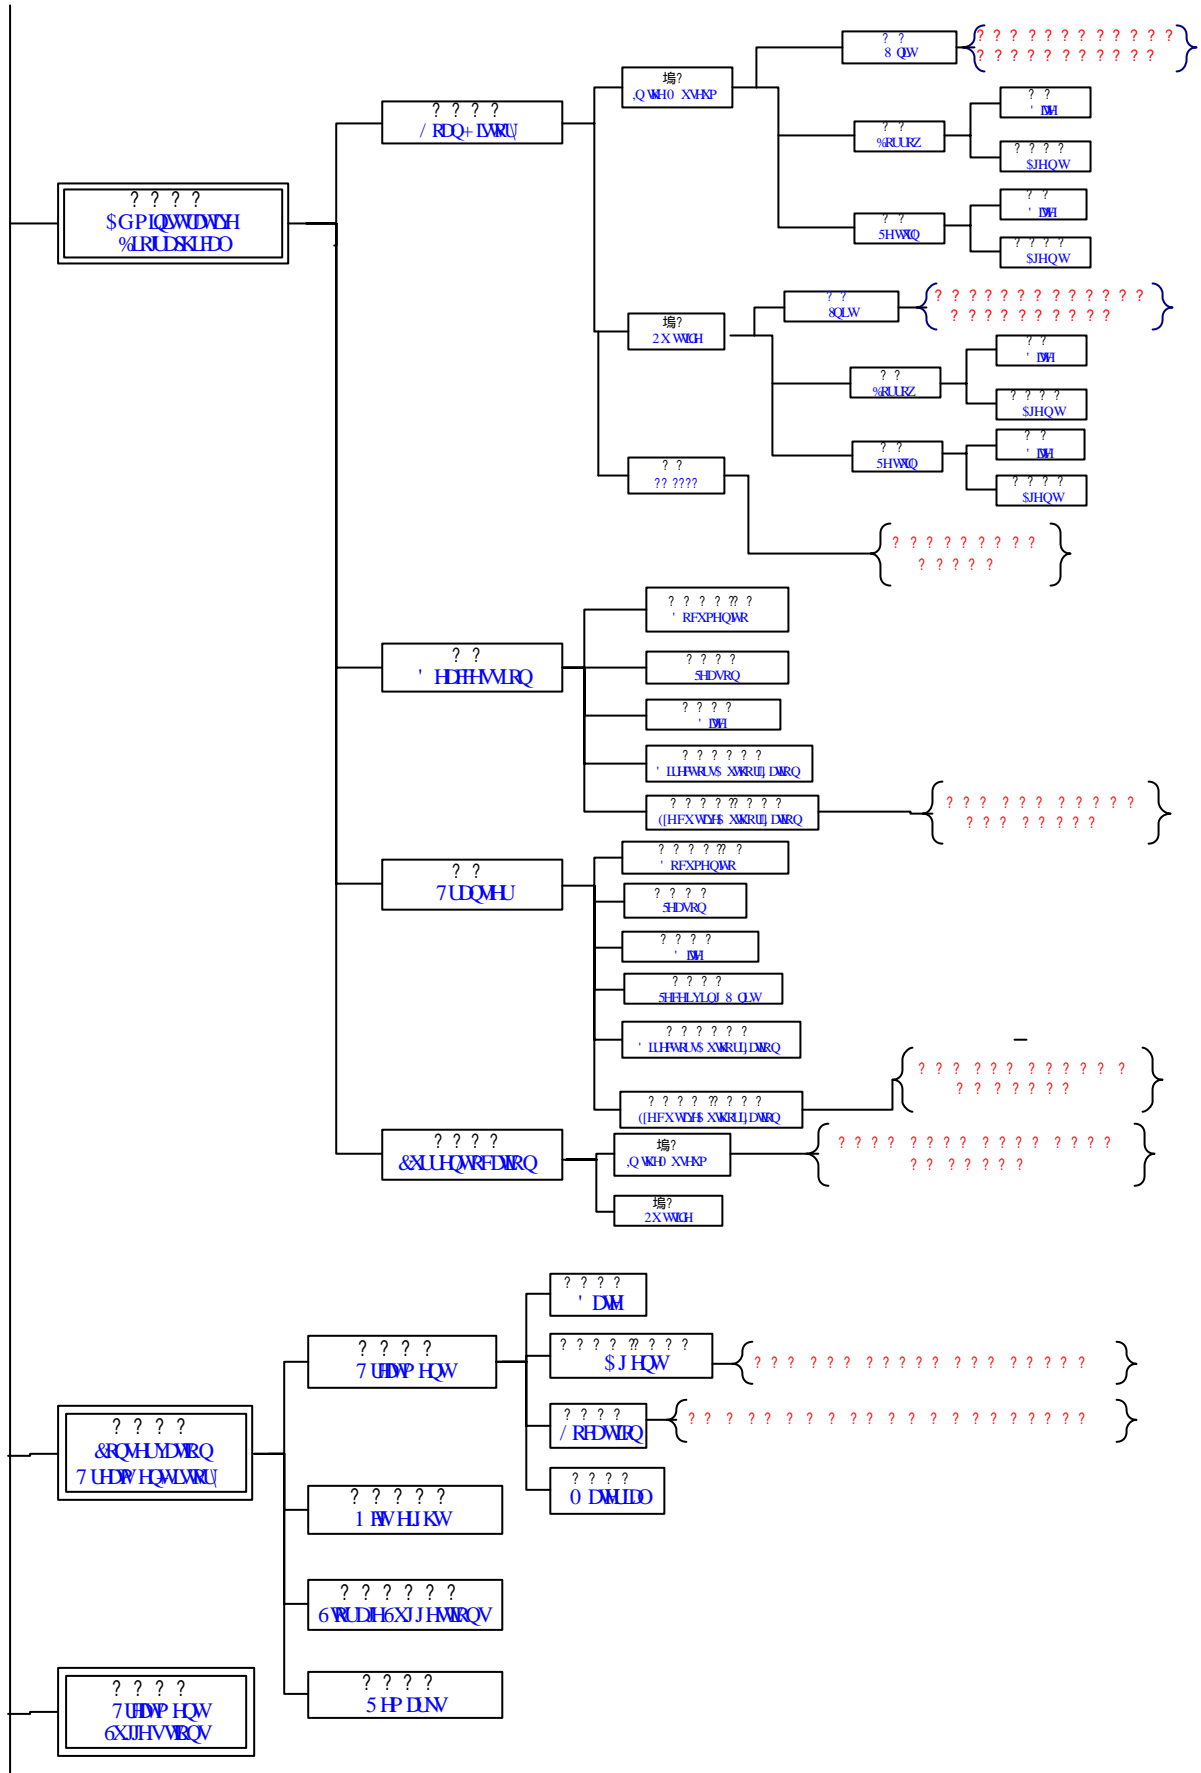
? ? ? ?
$GPLQLVWUDWLYH %LRUDSKLFDO

? ? ? ?
/ RDQ+ LVWRU\

塤?
,Q WKH0 XVHXP

? ?
8 QLW

? ? ? ? ? ? ? ? ? ? ? ? ?
? ? ? ? ? ? ? ? ? ? ? ? ?

? ?
%RUURZ

? ?
' DWH

? ? ? ?
$JHQW

? ?
5HWXUQ

? ?
' DWH

? ? ? ?
$JHQW

塤?
2 X WVLGH

? ?
8QLW

? ? ? ? ? ? ? ? ? ? ? ? ? ?
? ? ? ? ? ? ? ? ? ? ?

? ?
%RUURZ

? ?
' DWH

? ? ? ?
$JHQW

? ?
5HWXUQ

? ?
' DWH

? ? ? ?
$JHQW

? ?
?? ????

? ? ? ? ? ? ? ? ? ?
? ? ? ? ?

? ?
' HDFFHVVLRQ

? ? ? ? ?? ?
' RFXPHQWDWLRQ

? ? ? ?
5HDVRQ

? ? ? ?
' DWH

? ? ? ? ? ?
' LUHFWRUV $XWKRUL]DWLRQ

? ? ? ? ?? ? ? ?
([HFXWLYHV $XWKRUL]DWLRQ

? ? ? ? ? ? ? ? ? ? ?
? ? ? ? ? ? ? ?

? ?
7UDQVIHU

? ? ? ? ?? ?
' RFXPHQWDWLRQ

? ? ? ?
5HDVRQ

? ? ? ?
' DWH

? ? ? ?
5HFHLYLQJ 8 QLW

? ? ? ? ? ?
' LUHFWRUV $XWKRUL]DWLRQ

? ? ? ? ?? ? ? ?
([HFXWLYHV $XWKRUL]DWLRQ

? ? ? ? ? ? ? ? ? ? ? ?
? ? ? ? ? ? ?

? ? ? ?
&XUUHQWORFDWLRQ

塤?
,Q WKH0 XVHXP

? ? ? ? ? ? ? ? ? ? ? ? ? ? ? ?
? ? ? ? ? ? ?

塤?
2X WVLGH

? ? ? ?
&RQVHUYDWLRQ 7 UHDWP HQWLVWRU\

? ? ? ?
7 UHDWP HQW

? ? ? ?
' DWH

? ? ? ? ?? ? ? ?
$J HQW

? ? ? ? ? ? ? ? ? ? ? ? ? ? ? ? ? ? ? ? ? ? ?

? ? ? ?
/ RFDWLRQ

? ? ? ? ? ? ? ? ? ? ? ? ? ? ? ? ? ? ? ? ? ?

? ? ? ?
0 DWHULDO

? ? ? ? ?
1 H[W HLJKW

? ? ? ? ? ?
6WUDWHJ\6XJJHVWLRQV

? ? ? ?
5 HP DUNV

? ? ? ?
7UHDWP HQW 6XJJHVWLRQV